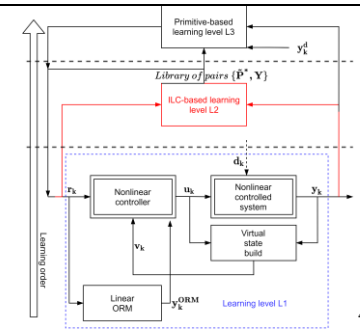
Primitive-based learning level L3

$\mathbf{y_k^d}$

Library of pairs $\{\bar{\mathbf{P}}^*, \mathbf{Y}\}$

ILC-based learning level L2

$\mathbf{d_k}$

$\mathbf{r_k}$

Nonlinear controller

$\mathbf{u_k}$

Nonlinear controlled system

$\mathbf{y_k}$

$\mathbf{v_k}$

Virtual state build

Learning order

Linear ORM

$\mathbf{y_k^{ORM}}$

Learning level L1